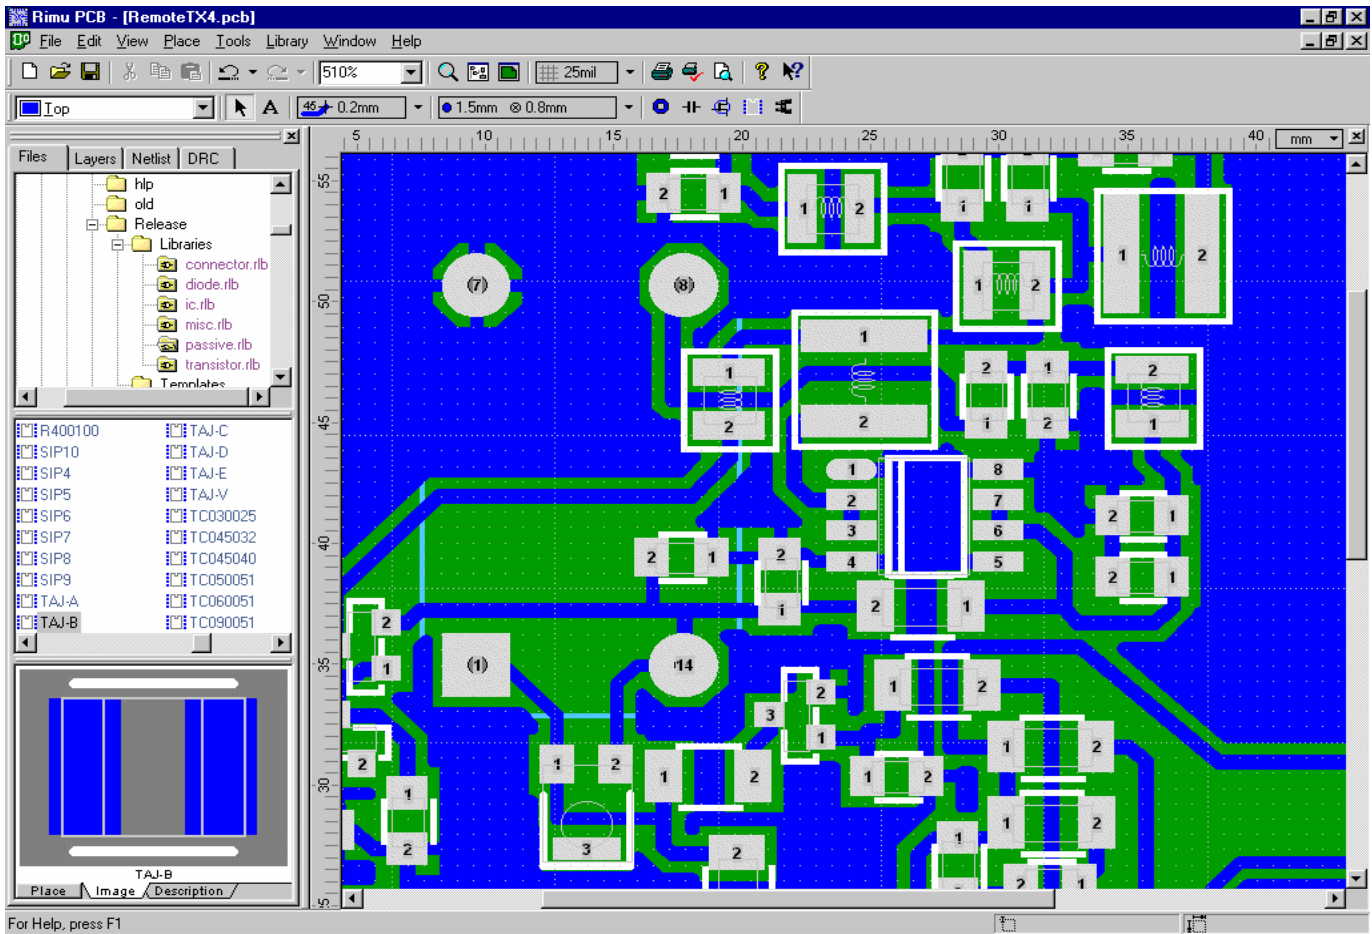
Rimu PCB - [RemoteTX4.pcb]

File Edit View Place Tools Library Window Help

510%

25mil

Top

0.2mm

1.5mm ⊗ 0.8mm

Files Layers Netlist DRC

hlp
old
Release
Libraries
connector.rlb
diode.rlb
ic.rlb
misc.rlb
passive.rlb
transistor.rlb
Templates

R400100
SIP10
SIP4
SIP5
SIP6
SIP7
SIP8
SIP9
TAJ-A
TAJ-B
TAJ-C
TAJ-D
TAJ-E
TAJ-V
TC030025
TC045032
TC045040
TC050051
TC060051
TC090051

TAJ-B

Place Image Description

mm

5 10 15 20 25 30 35 40

55 50 45 40 35 30

For Help, press F1